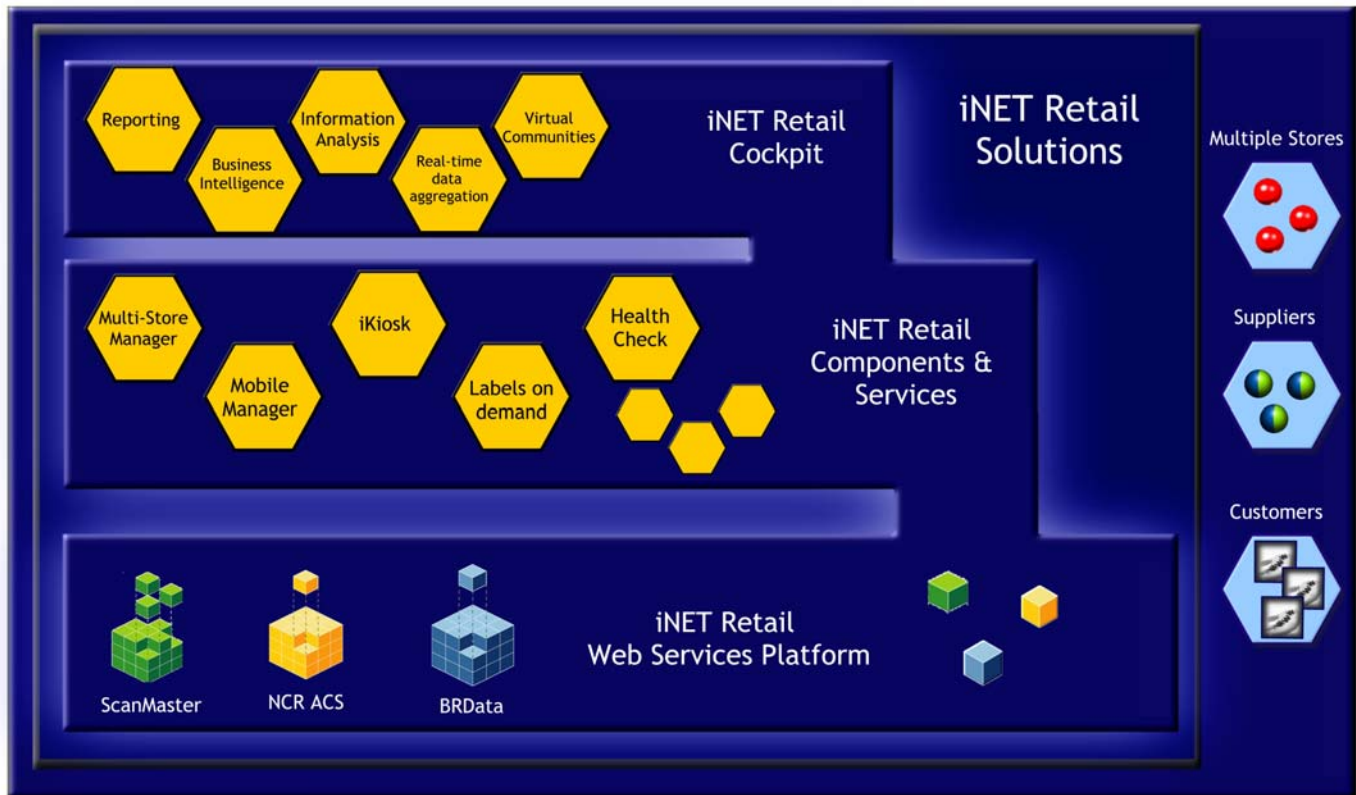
Reporting

Business Intelligence

Information Analysis

Real-time data aggregation

Virtual Communities

iNET Retail Cockpit

iNET Retail Solutions

Multiple Stores

Multi-Store Manager

Mobile Manager

iKiosk

Labels on demand

Health Check

iNET Retail Components & Services

Suppliers

Customers

ScanMaster

NCR ACS

BRData

iNET Retail Web Services Platform